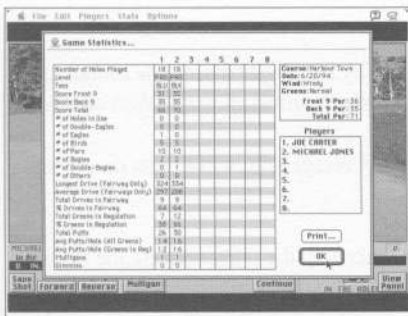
File Edit Players Stats Options

Game Statistics...

| | 1 | 2 | 3 | 4 | 5 | 6 | 7 | 8 |
|---|---|---|---|---|---|---|---|---|
| Number of Holes Played | 18 | 18 | | | | | | |
| Level | PRO | PRO | | | | | | |
| Tees | BLU | BLK | | | | | | |
| Score Front 9 | 33 | 35 | | | | | | |
| Score Back 9 | 35 | 35 | | | | | | |
| Score Total | 68 | 70 | | | | | | |
| # of Holes in One | 0 | 0 | | | | | | |
| # of Double-Eagles | 0 | 0 | | | | | | |
| # of Eagles | 1 | 0 | | | | | | |
| # of Birds | 5 | 3 | | | | | | |
| # of Pars | 10 | 15 | | | | | | |
| # of Bogies | 2 | 0 | | | | | | |
| # of Double-Bogies | 0 | 1 | | | | | | |
| # of Others | 0 | 0 | | | | | | |
| Longest Drive (Fairway Only) | 324 | 334 | | | | | | |
| Average Drive (Fairway Only) | 297 | 298 | | | | | | |
| Total Drives in Fairway | 9 | 9 | | | | | | |
| % Drives in Fairway | 64 | 64 | | | | | | |
| Total Greens in Regulation | 7 | 12 | | | | | | |
| % Greens in Regulation | 38 | 66 | | | | | | |
| Total Putts | 26 | 30 | | | | | | |
| Avg Putts/Hole (All Greens) | 1.4 | 1.6 | | | | | | |
| Avg Putts/Hole (Greens in Reg) | 1.2 | 1.6 | | | | | | |
| Mulligans | 1 | 1 | | | | | | |
| Gimmies | 0 | 0 | | | | | | |

Course: Harbour Town
Date: 6/20/94
Wind: Windy
Greens: Normal
Front 9 Par: 36
Back 9 Par: 35
Total Par: 71

Players
1. JOE CARTER
2. MICHAEL JONES
3.
4.
5.
6.
7.
8.

Print...

OK

Save Shot | Forward | Reverse | Mulligan | Continue | View Panel